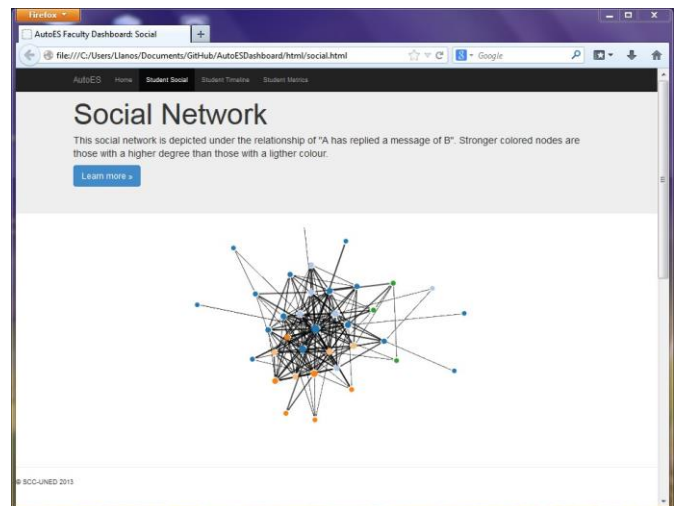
Firefox

AutoES Faculty Dashboard: Social

+

file:///C:/Users/Llanos/Documents/GitHub/AutoESDashboard/html/social.html

Google

AutoES Home Student Social Student Timeline Student Metrics

Social Network

This social network is depicted under the relationship of "A has replied a message of B". Stronger colored nodes are those with a higher degree than those with a ligther colour.

Learn more »

© SCC-UNED 2013